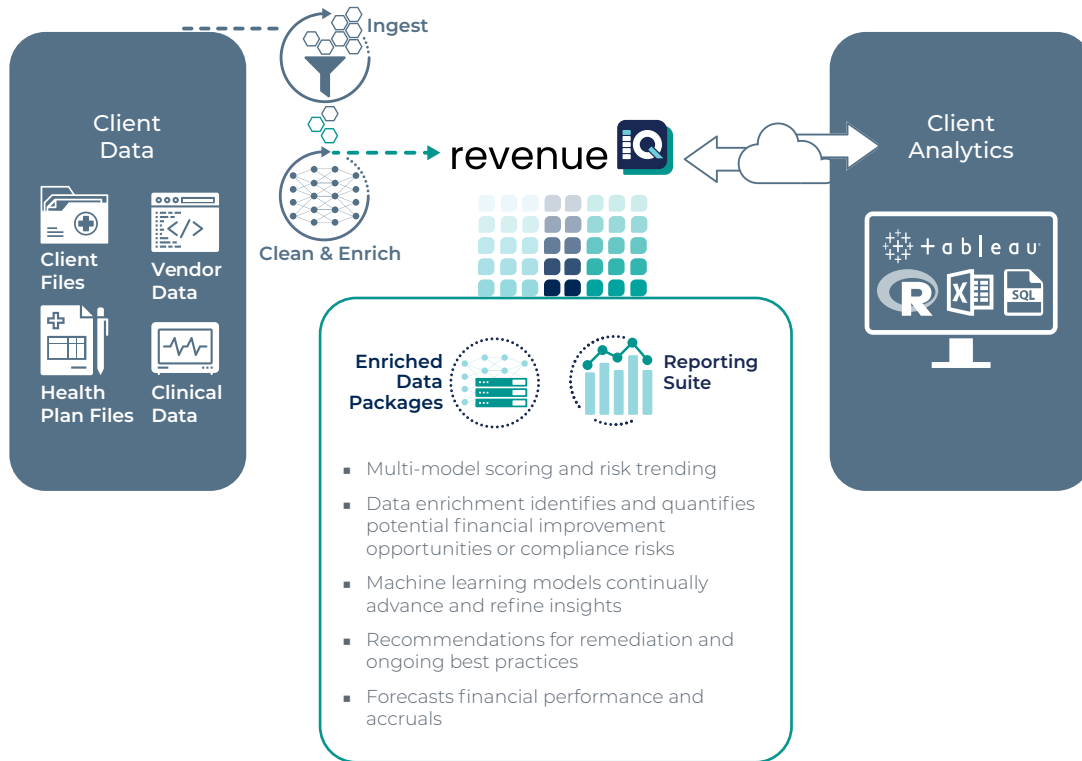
Ingest

Client Data

Client Files

Vendor Data

Health Plan Files

Clinical Data

Clean & Enrich

revenue IQ

Client Analytics

tableau

R

X

SQL

Enriched Data Packages

Reporting Suite

- Multi-model scoring and risk trending
- Data enrichment identifies and quantifies potential financial improvement opportunities or compliance risks
- Machine learning models continually advance and refine insights
- Recommendations for remediation and ongoing best practices
- Forecasts financial performance and accruals